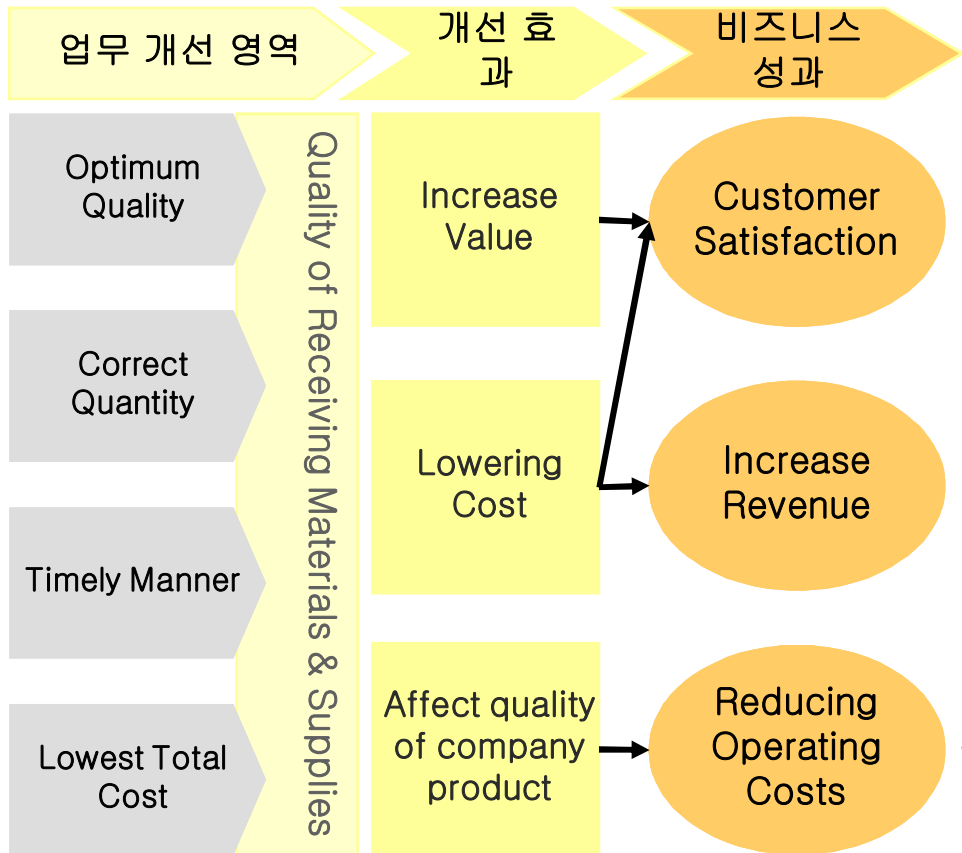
업무 개선 영역

개선 효과

비즈니스 성과

Optimum Quality

Correct Quantity

Timely Manner

Lowest Total Cost

Quality of Receiving Materials & Supplies

Increase Value

Lowering Cost

Affect quality of company product

Customer Satisfaction

Increase Revenue

Reducing Operating Costs